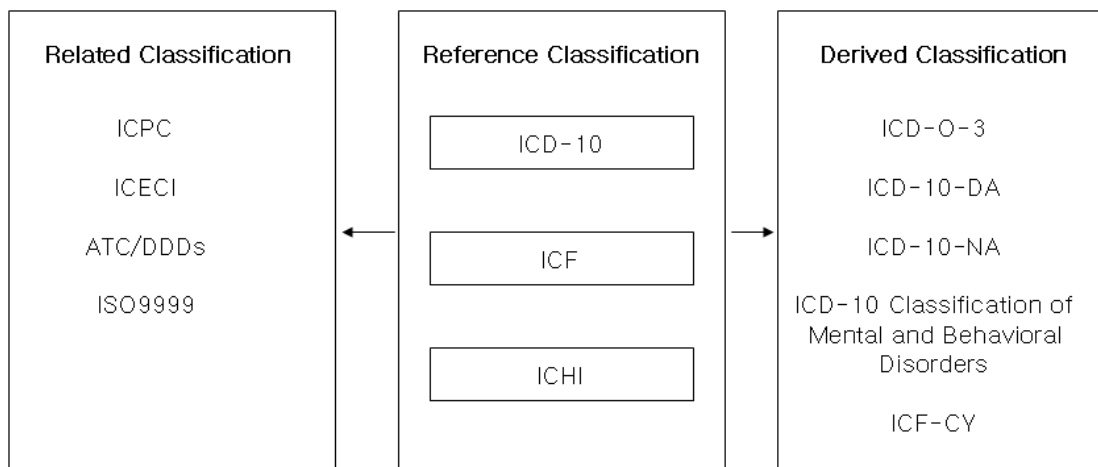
Related Classification

ICPC

ICECI

ATC/DDDs

ISO9999

Reference Classification

ICD-10

ICF

ICHI

Derived Classification

ICD-O-3

ICD-10-DA

ICD-10-NA

ICD-10 Classification of Mental and Behavioral Disorders

ICF-CY